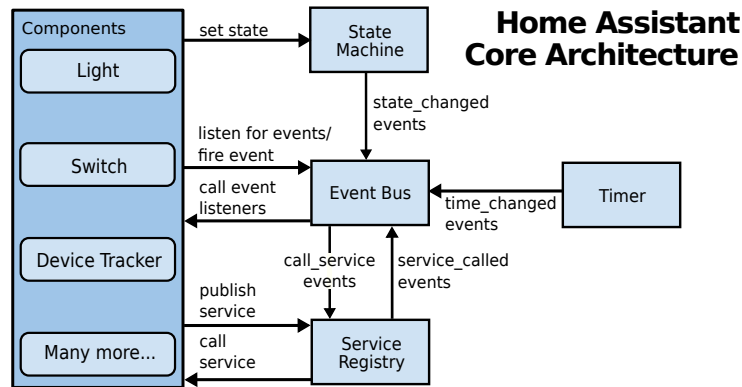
Home Assistant
Core Architecture

Components

Light

Switch

Device Tracker

Many more...

set state

State Machine

state_changed events

listen for events/ fire event

call event listeners

Event Bus

time_changed events

Timer

call_service events

service_called events

publish service

call service

Service Registry